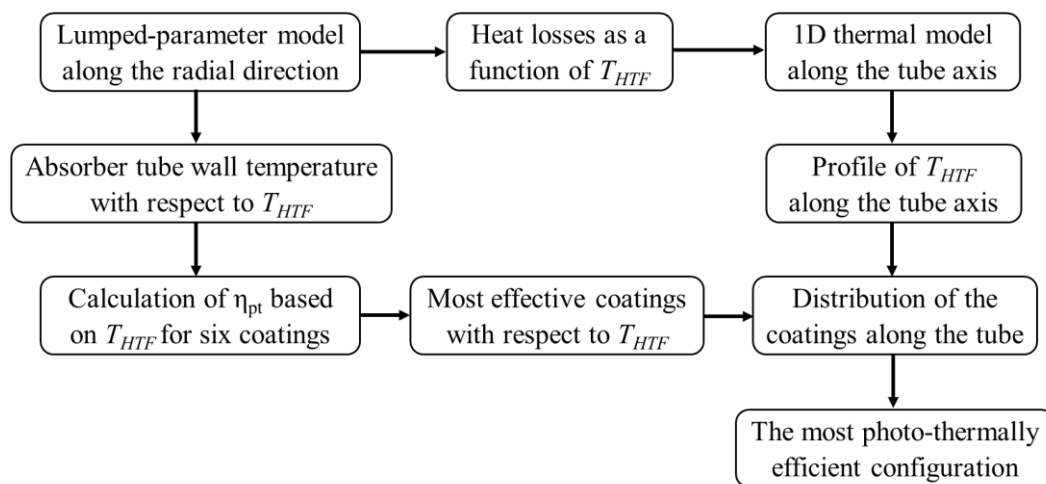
Lumped-parameter model along the radial direction

Heat losses as a function of $T_{HTF}$

1D thermal model along the tube axis

Absorber tube wall temperature with respect to $T_{HTF}$

Profile of $T_{HTF}$ along the tube axis

Calculation of $\eta_{pt}$ based on $T_{HTF}$ for six coatings

Most effective coatings with respect to $T_{HTF}$

Distribution of the coatings along the tube

The most photo-thermally efficient configuration